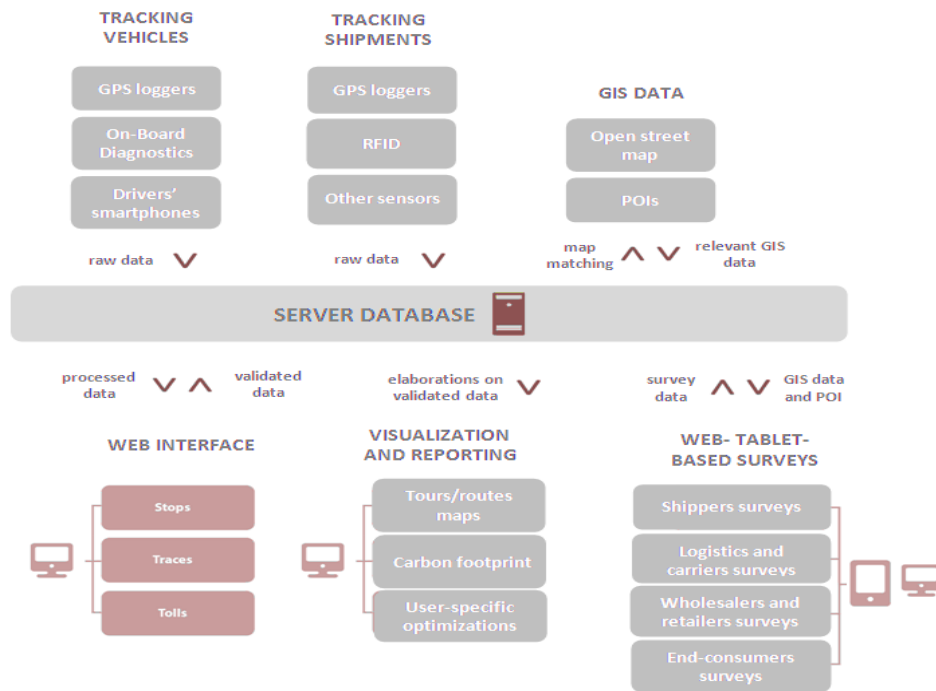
TRACKING VEHICLES

GPS loggers

On-Board Diagnostics

Drivers' smartphones

raw data

TRACKING SHIPMENTS

GPS loggers

RFID

Other sensors

raw data

GIS DATA

Open street map

POIs

map matching

relevant GIS data

SERVER DATABASE

processed data

validated data

WEB INTERFACE

Stops

Traces

Tolls

elaborations on validated data

VISUALIZATION AND REPORTING

Tours/routes maps

Carbon footprint

User-specific optimizations

survey data

GIS data and POI

WEB- TABLET-BASED SURVEYS

Shippers surveys

Logistics and carriers surveys

Wholesalers and retailers surveys

End-consumers surveys